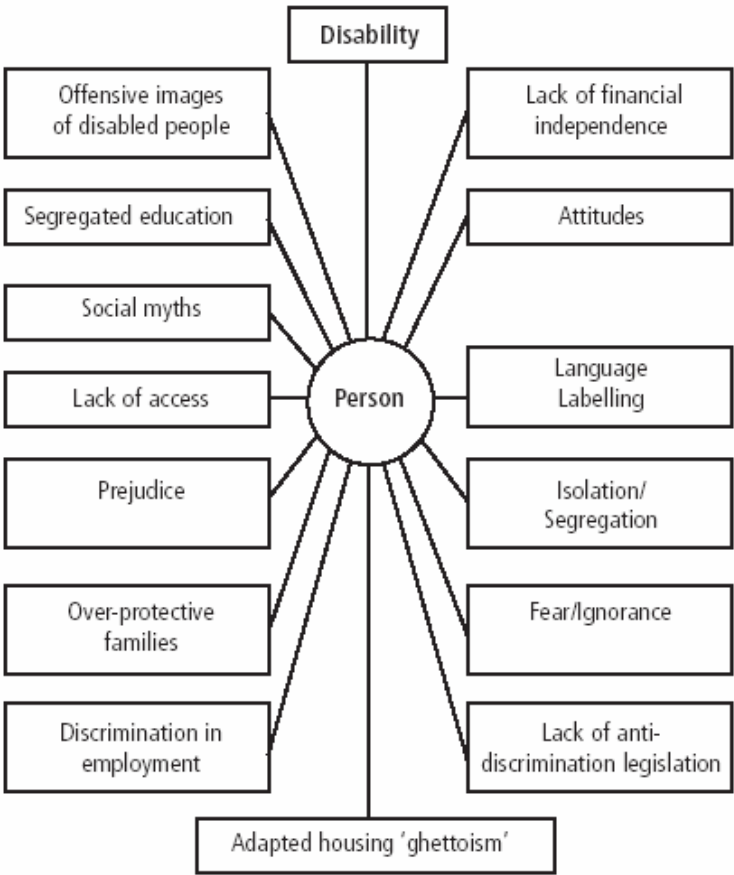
Disability

Offensive images of disabled people

Lack of financial independence

Segregated education

Attitudes

Social myths

Person

Language Labelling

Lack of access

Prejudice

Isolation/ Segregation

Over-protective families

Fear/Ignorance

Discrimination in employment

Lack of anti-discrimination legislation

Adapted housing 'ghettoism'